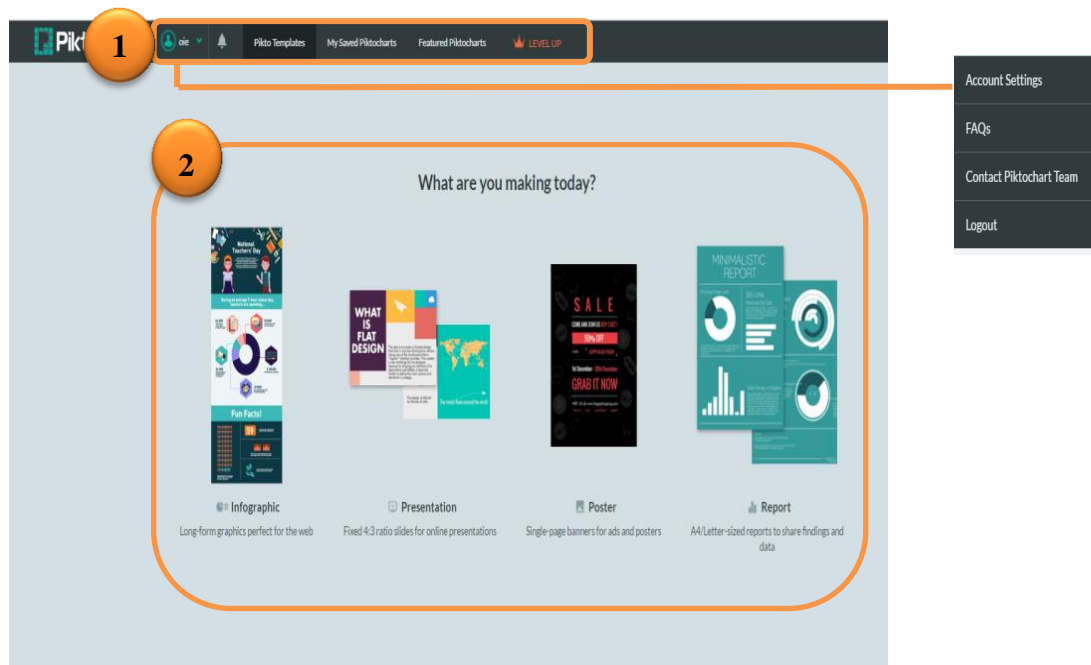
Pikt

1

oie

Pikto Templates

My Saved Piktocharts

Featured Piktocharts

LEVEL UP

Account Settings

FAQs

Contact Piktochart Team

Logout

2

What are you making today?

National Teachers' Day

Fun Facts!

WHAT IS FLAT DESIGN

SALE

50% OFF

GRAB IT NOW

MINIMALISTIC REPORT

Infographic

Long-form graphics perfect for the web

Presentation

Fixed 4:3 ratio slides for online presentations

Poster

Single-page banners for ads and posters

Report

A4/Letter-sized reports to share findings and data